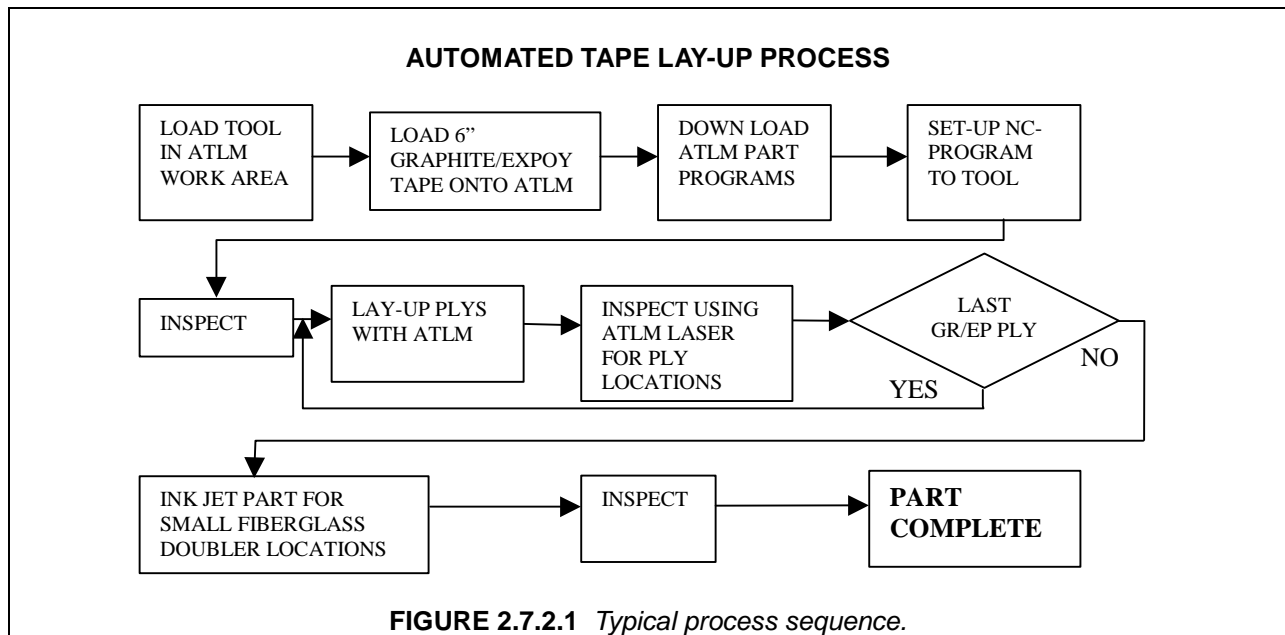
AUTOMATED TAPE LAY-UP PROCESS

LOAD TOOL IN ATLM WORK AREA

LOAD 6" GRAPHITE/EXPOY TAPE ONTO ATLM

DOWN LOAD ATLM PART PROGRAMS

SET-UP NC-PROGRAM TO TOOL

INSPECT

LAY-UP PLYS WITH ATLM

INSPECT USING ATLM LASER FOR PLY LOCATIONS

LAST GR/EP PLY

NO

YES

INK JET PART FOR SMALL FIBERGLASS DOUBLER LOCATIONS

INSPECT

PART COMPLETE

FIGURE 2.7.2.1 Typical process sequence.